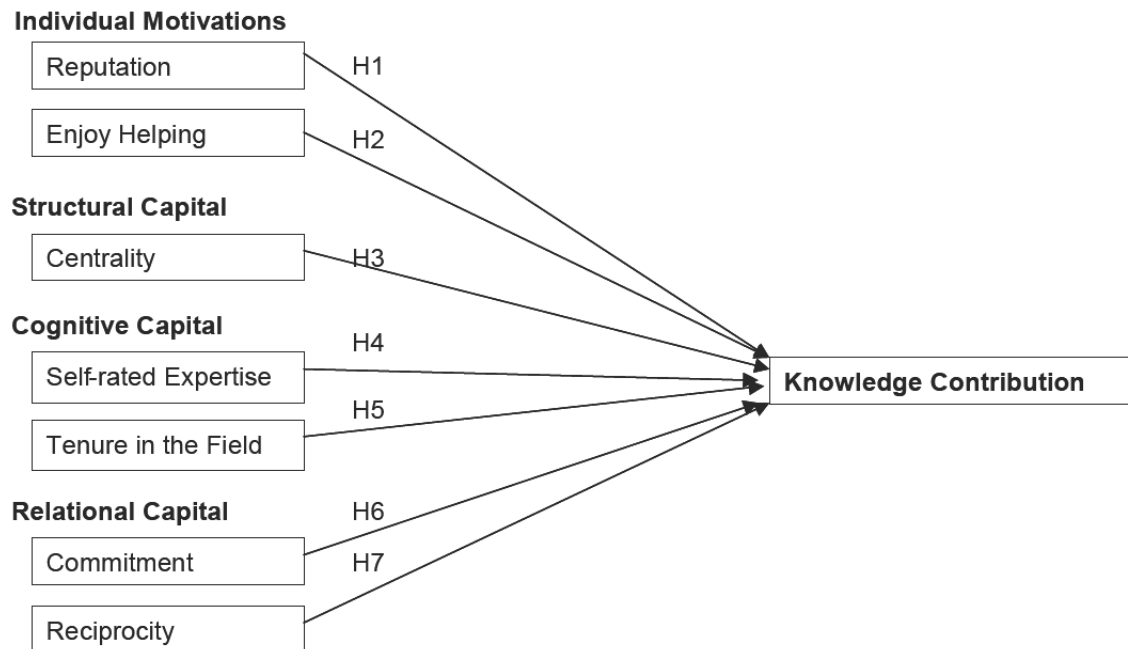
Individual Motivations

Reputation

H1

Enjoy Helping

H2

Structural Capital

Centrality

H3

Cognitive Capital

H4

Self-rated Expertise

Knowledge Contribution

H5

Tenure in the Field

Relational Capital

H6

Commitment

H7

Reciprocity